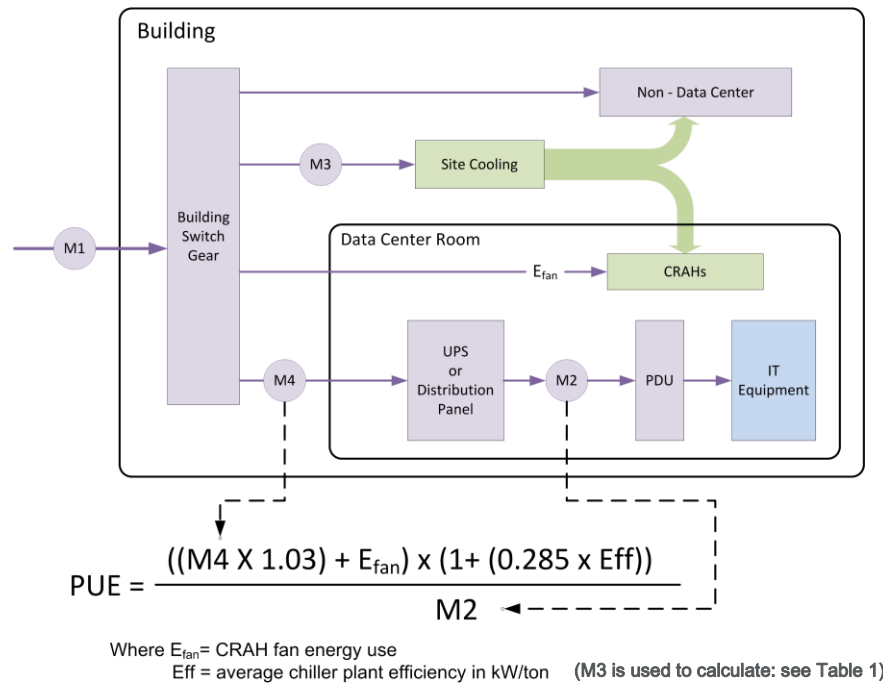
Building

Non - Data Center

M3

Site Cooling

Building Switch Gear

M1

Data Center Room

$E_{fan}$

CRAHs

UPS or Distribution Panel

M4

M2

PDU

IT Equipment

$PUE = \frac{((M4 \text{ X } 1.03) + E_{fan}) \text{ x } (1+ (0.285 \text{ x Eff}))}{M2}$

Where $E_{fan}$= CRAH fan energy use
Eff = average chiller plant efficiency in kW/ton

(M3 is used to calculate: see Table 1)